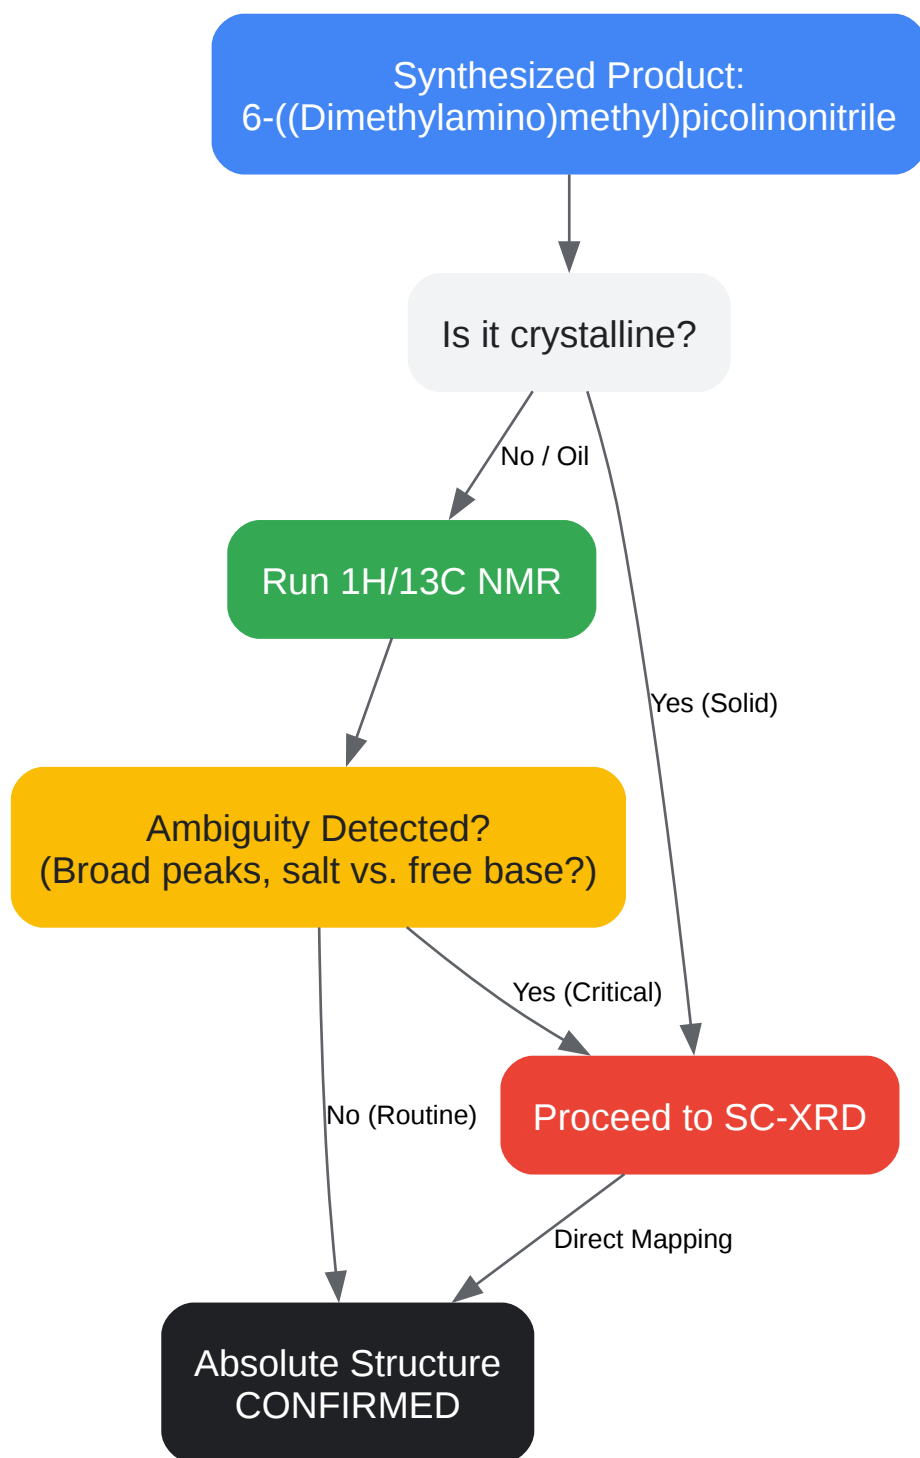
Synthesized Product:
6-((Dimethylamino)methyl)picolinonitrile

Is it crystalline?

No / Oil

Yes (Solid)

Run 1H/13C NMR

Ambiguity Detected?
(Broad peaks, salt vs. free base?)

Yes (Critical)

No (Routine)

Proceed to SC-XRD

Direct Mapping

Absolute Structure
CONFIRMED